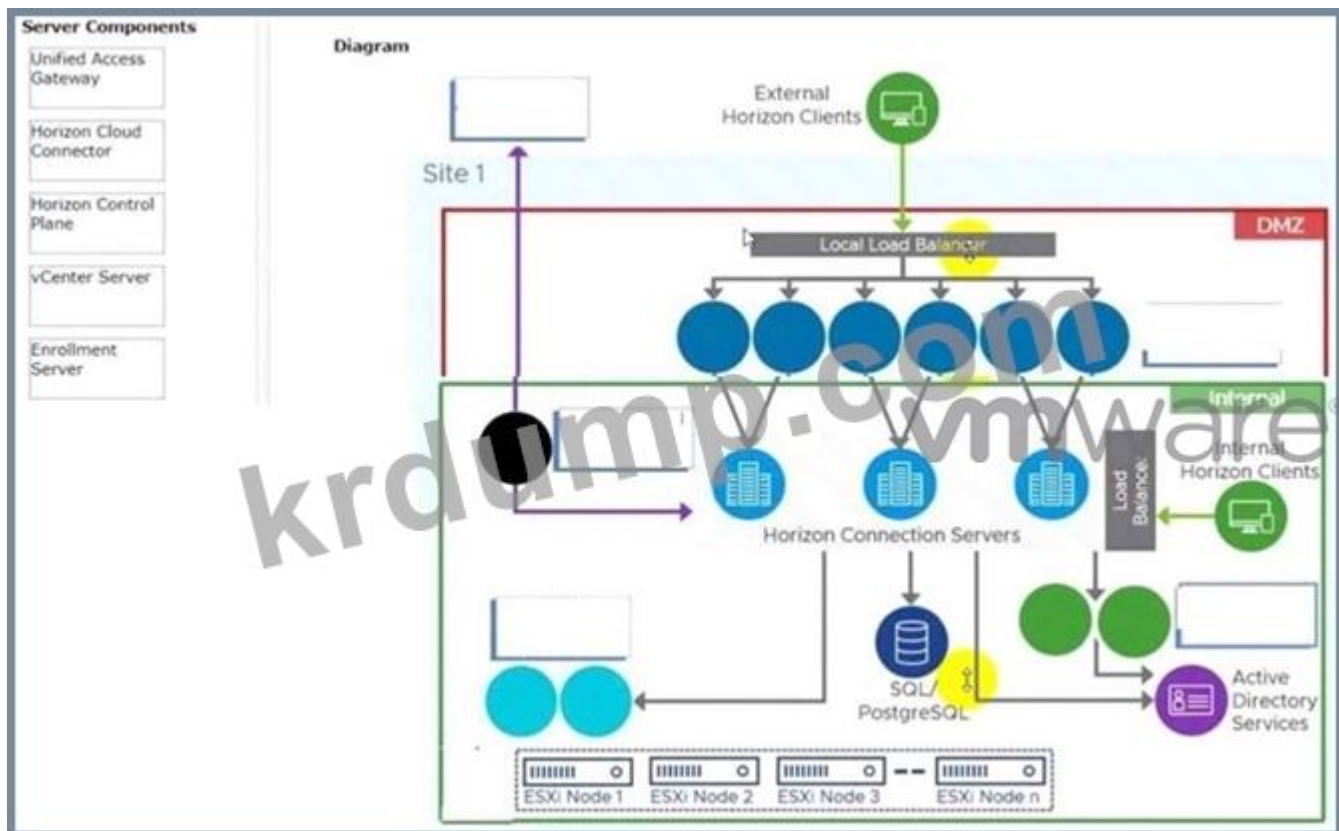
Server Components

Unified Access Gateway

Horizon Cloud Connector

Horizon Control Plane

vCenter Server

Enrollment Server

Diagram

External Horizon Clients

Site 1

DMZ

Local Load Balancer

Internal

Internal Horizon Clients

Load Balancer

Horizon Connection Servers

SQL/ PostgreSQL

Active Directory Services

ESXi Node 1

ESXi Node 2

ESXi Node 3

ESXi Node n

krdump.com

vmware